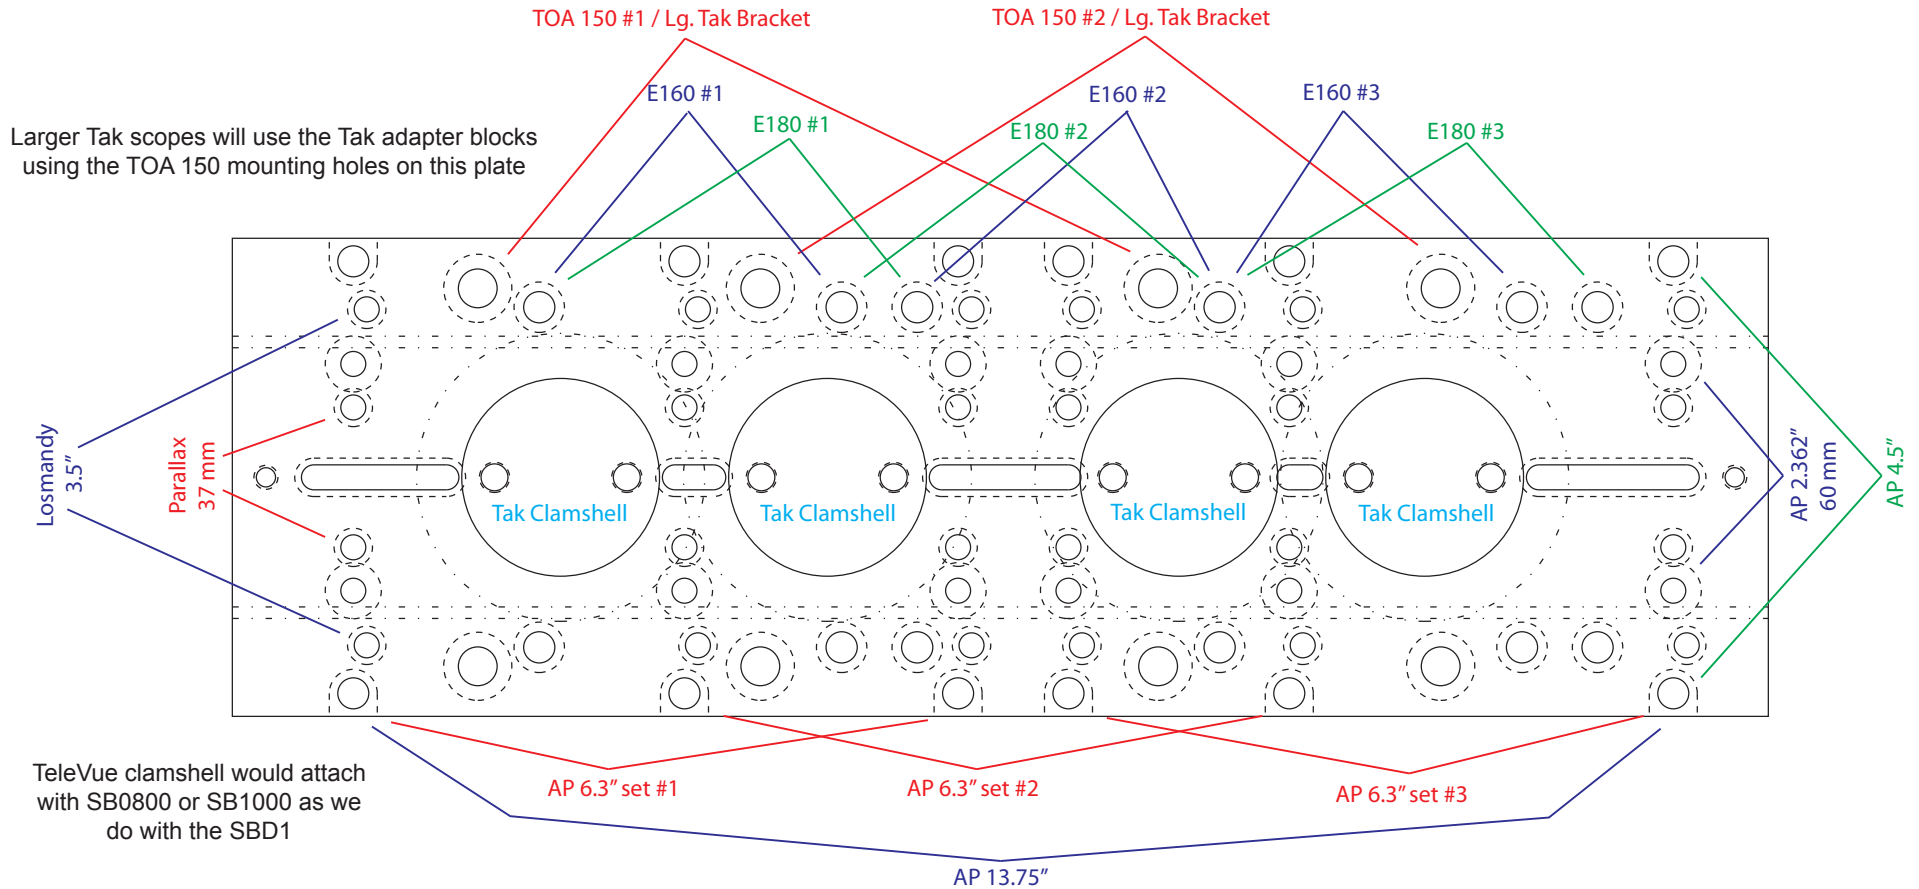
TOA 150 #1 / Lg. Tak Bracket

TOA 150 #2 / Lg. Tak Bracket

E160 #1

E160 #2

E160 #3

E180 #1

E180 #2

E180 #3

Larger Tak scopes will use the Tak adapter blocks using the TOA 150 mounting holes on this plate

Losmandy 3.5"

Parallax 37 mm

Tak Clamshell

Tak Clamshell

Tak Clamshell

Tak Clamshell

AP 2.362" 60 mm

AP 4.5"

TeleVue clamshell would attach with SB0800 or SB1000 as we do with the SBD1

AP 6.3" set #1

AP 6.3" set #2

AP 6.3" set #3

AP 13.75"